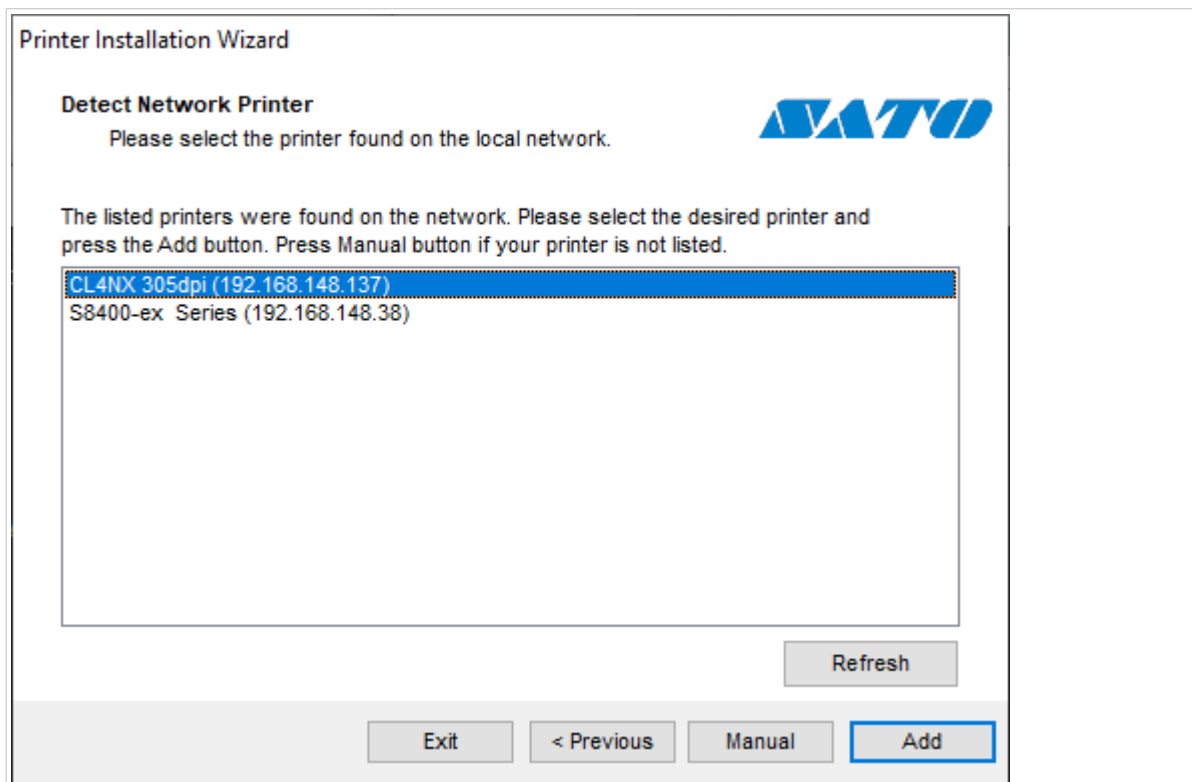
Printer Installation Wizard

Detect Network Printer

Please select the printer found on the local network.

SATO

The listed printers were found on the network. Please select the desired printer and press the Add button. Press Manual button if your printer is not listed.

CL4NX 305dpi (192.168.148.137)
S8400-ex Series (192.168.148.38)

Refresh

Exit
< Previous
Manual
Add